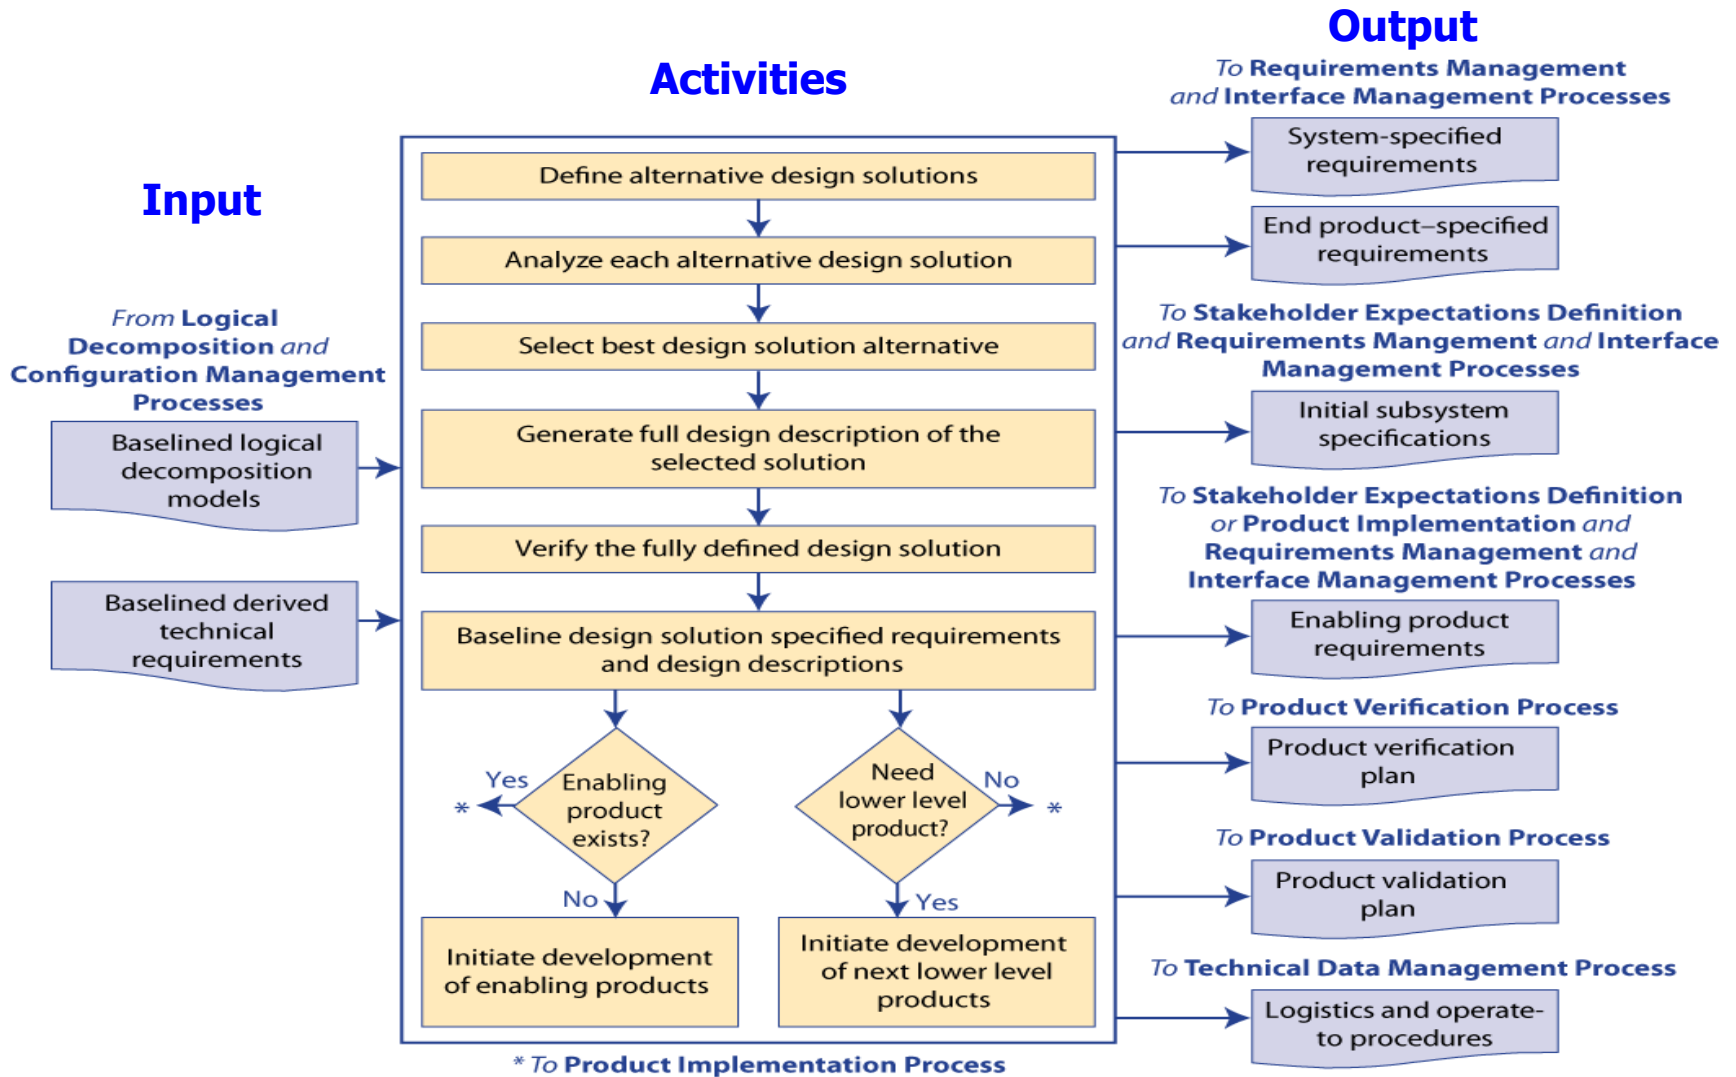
Output

Activities

Input

To Requirements Management and Interface Management Processes

System-specified requirements

End product–specified requirements

To Stakeholder Expectations Definition and Requirements Mangement and Interface Management Processes

Initial subsystem specifications

To Stakeholder Expectations Definition or Product Implementation and Requirements Management and Interface Management Processes

Enabling product requirements

To Product Verification Process

Product verification plan

To Product Validation Process

Product validation plan

To Technical Data Management Process

Logistics and operate-to procedures

From Logical Decomposition and Configuration Management Processes

Baselined logical decomposition models

Baselined derived technical requirements

Define alternative design solutions

Analyze each alternative design solution

Select best design solution alternative

Generate full design description of the selected solution

Verify the fully defined design solution

Baseline design solution specified requirements and design descriptions

Yes

*

Enabling product exists?

No

Initiate development of enabling products

Need lower level product?

No

*

Yes

Initiate development of next lower level products

* To Product Implementation Process